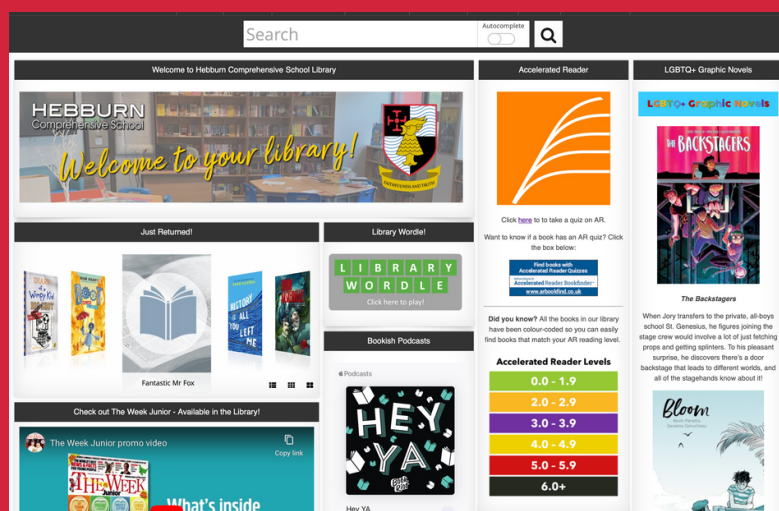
Search

Autocomplete

Welcome to Hebburn Comprehensive School Library

HEBBURN Comprehensive School

Welcome to your library!

Just Returned!

Fantastic Mr Fox

Check out The Week Junior - Available in the Library!

The Week Junior promo video

Copy link

THE WEEK Junior

What's inside

Library Wordle!

L I B R A R Y
W O R D L E

Click here to play!

Bookish Podcasts

Podcasts

HEY YA

Hey YA

Accelerated Reader

Click here to to take a quiz on AR.

Want to know if a book has an AR quiz? Click the box below:

Find books with Accelerated Reader Quizzes
Accelerated Reader Bookfinder
www.arbookfind.co.uk

Did you know? All the books in our library have been colour-coded so you can easily find books that match your AR reading level.

Accelerated Reader Levels

0.0 - 1.9

2.0 - 2.9

3.0 - 3.9

4.0 - 4.9

5.0 - 5.9

6.0+

LGBTQ+ Graphic Novels

LGBTQ+ Graphic Novels

The BACKSTAGERS

The Backstagers

When Jory transfers to the private, all-boys school St. Genesius, he figures joining the stage crew would involve a lot of just fetching props and getting splinters. To his pleasant surprise, he discovers there's a door backstage that leads to different worlds, and all of the stagehands know about it!

Bloom